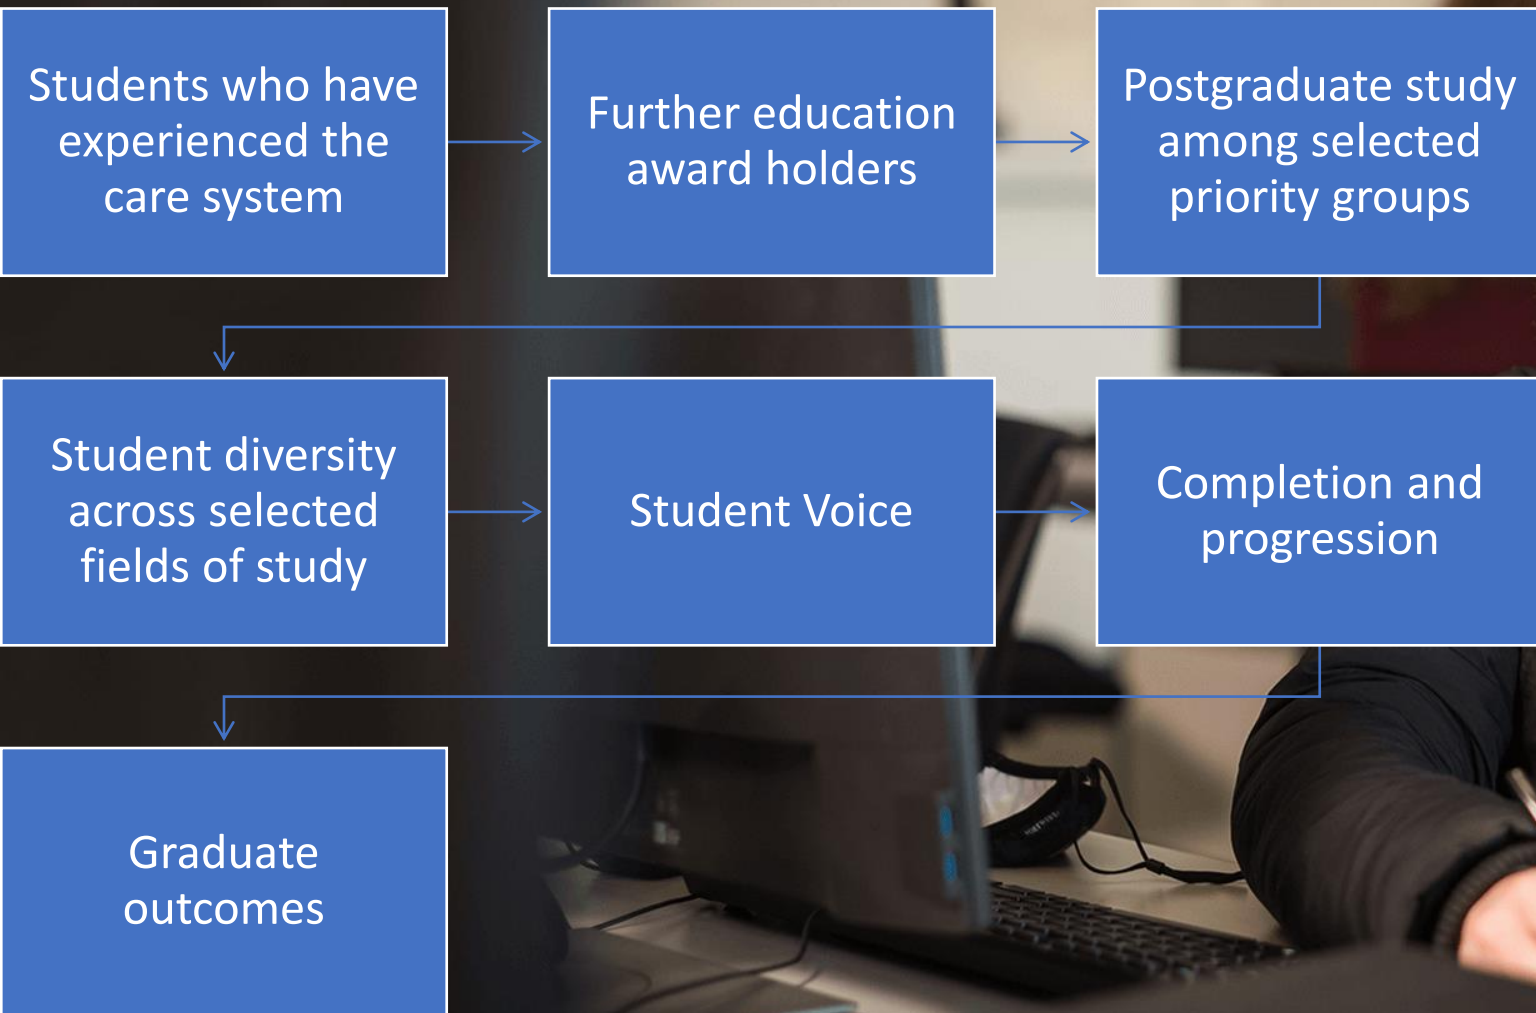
Students who have experienced the care system

Further education award holders

Postgraduate study among selected priority groups

Student diversity across selected fields of study

Student Voice

Completion and progression

Graduate outcomes